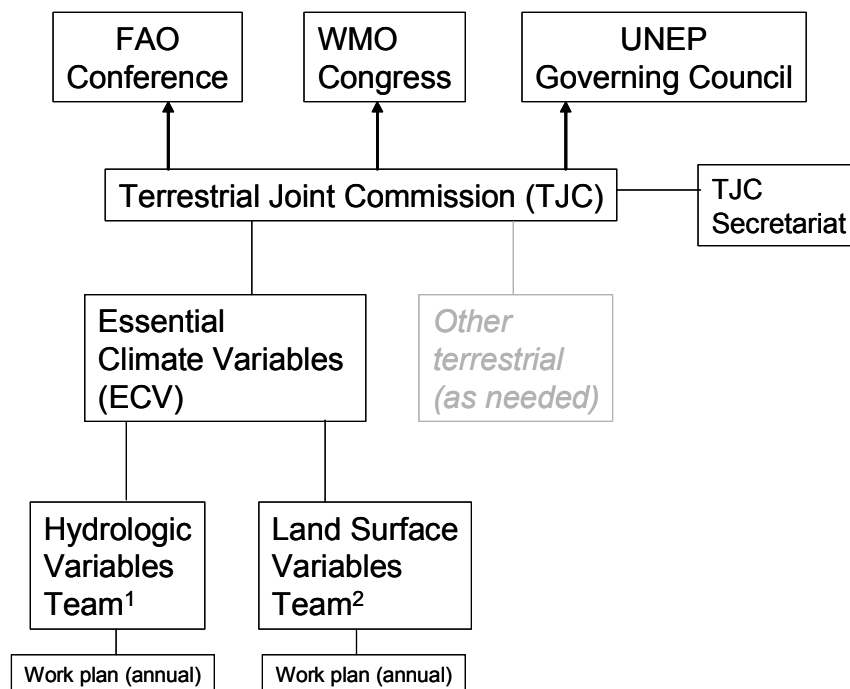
FAO Conference

WMO Congress

UNEP Governing Council

Terrestrial Joint Commission (TJC)

TJC Secretariat

Essential Climate Variables (ECV)

Other terrestrial (as needed)

Hydrologic Variables Team$^1$

Land Surface Variables Team$^2$

Work plan (annual)

Work plan (annual)